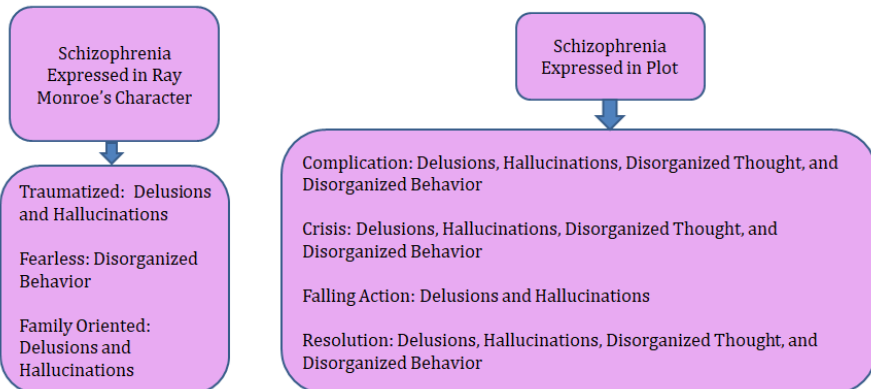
Schizophrenia Expressed in Ray Monroe's Character

Traumatized: Delusions and Hallucinations

Fearless: Disorganized Behavior

Family Oriented: Delusions and Hallucinations

Schizophrenia Expressed in Plot

Complication: Delusions, Hallucinations, Disorganized Thought, and Disorganized Behavior

Crisis: Delusions, Hallucinations, Disorganized Thought, and Disorganized Behavior

Falling Action: Delusions and Hallucinations

Resolution: Delusions, Hallucinations, Disorganized Thought, and Disorganized Behavior